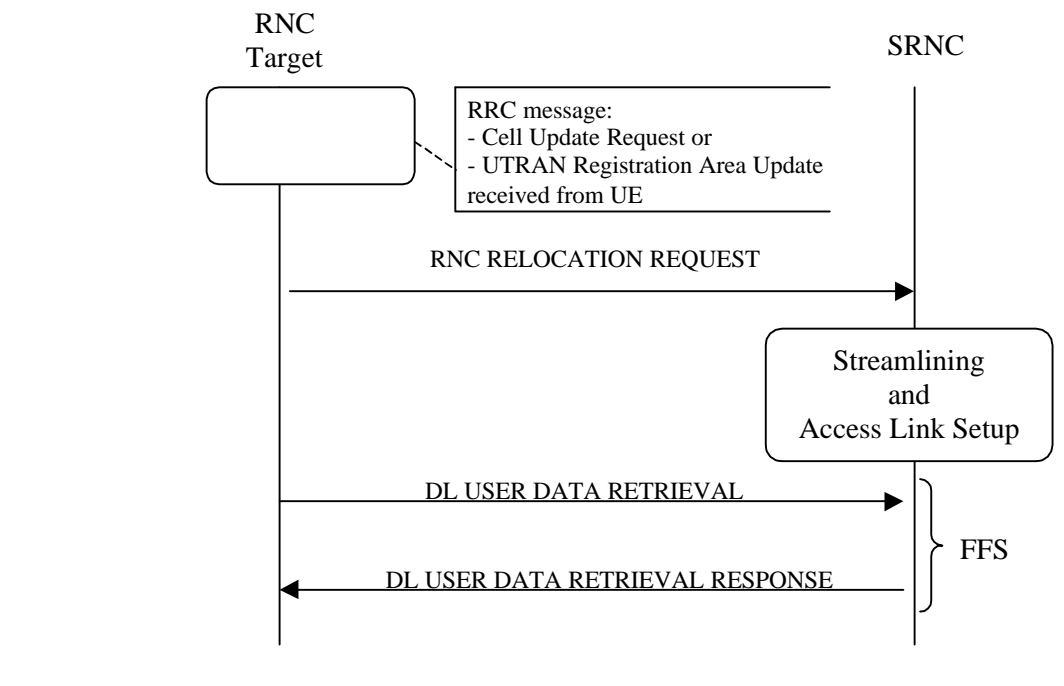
RNC
Target

SRNC

RRC message:
- Cell Update Request or
- UTRAN Registration Area Update received from UE

RNC RELOCATION REQUEST

Streamlining
and
Access Link Setup

DL USER DATA RETRIEVAL

DL USER DATA RETRIEVAL RESPONSE

FFS